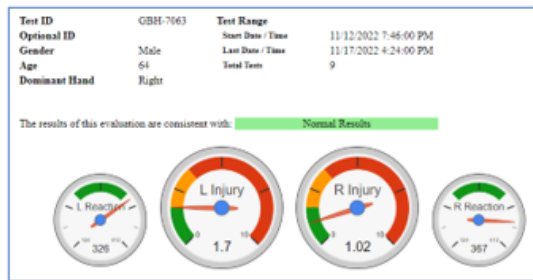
| Test ID | GBH-7063 | Test Range | |
|---|---|---|---|
| Optional ID | | Start Date / Time | 11/12/2022 7:46:00 PM |
| Gender | Male | Last Date / Time | 11/17/2022 4:24:00 PM |
| Age | 64 | Total Tests | 9 |
| Dominant Hand | Right | | |

The results of this evaluation are consistent with: Normal Results

L Reaction
326

L Injury
0
10
1.7

R Injury
0
10
1.02

R Reaction
367